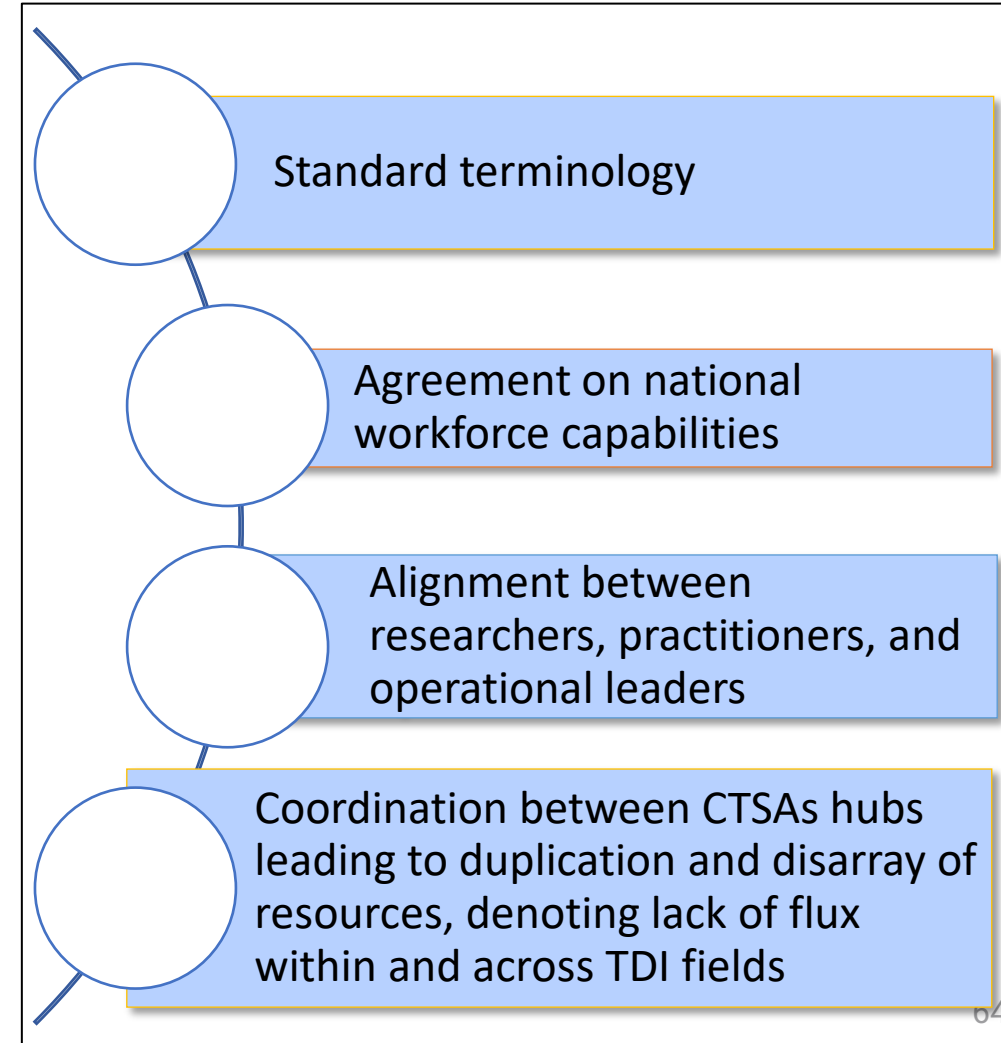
Standard terminology

Agreement on national workforce capabilities

Alignment between researchers, practitioners, and operational leaders

Coordination between CTSAs hubs leading to duplication and disarray of resources, denoting lack of flux within and across TDI fields

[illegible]